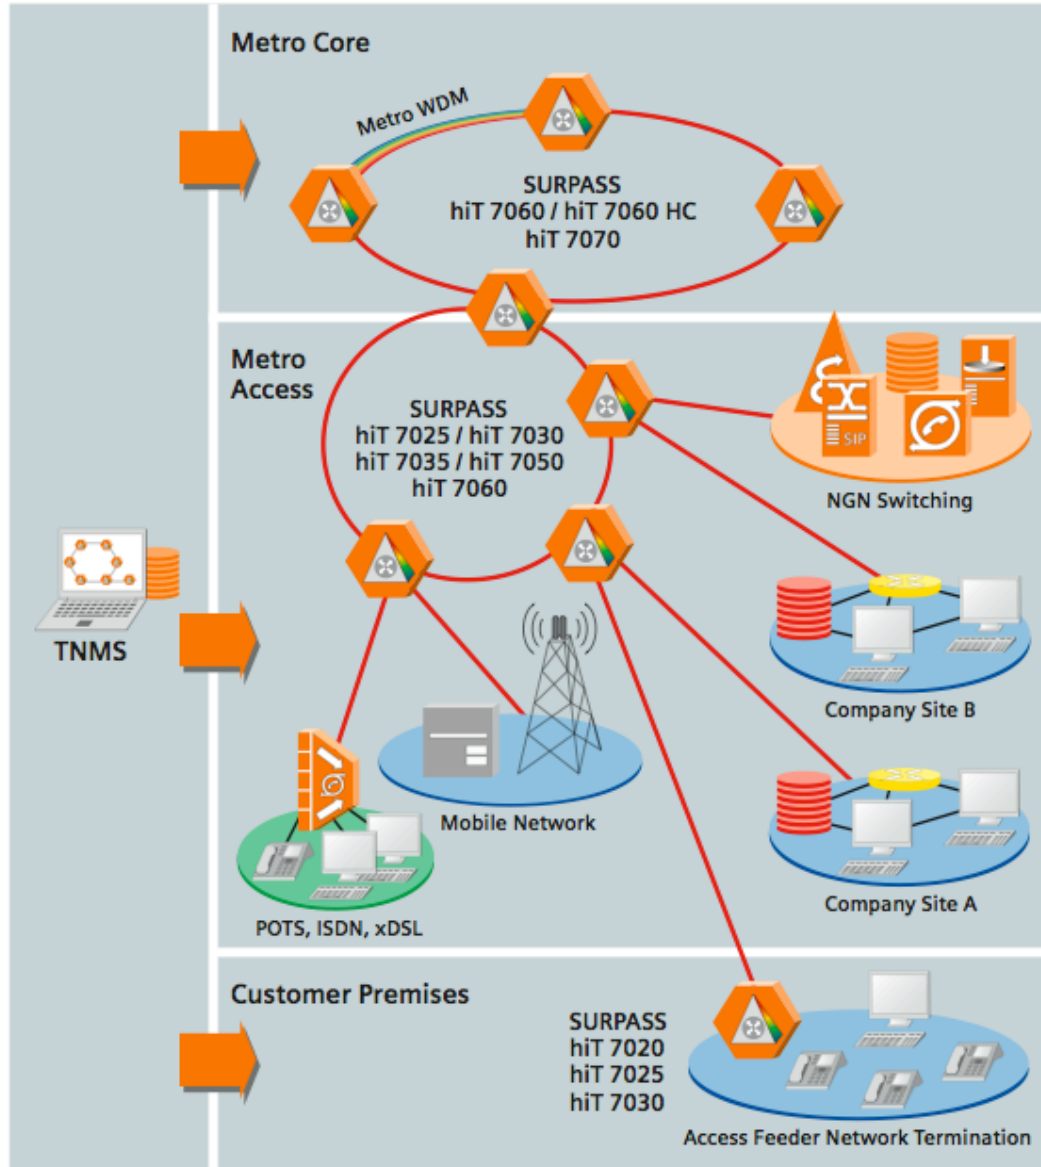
Metro Core

Metro WDM

SURPASS
hiT 7060 / hiT 7060 HC
hiT 7070

Metro
Access

SURPASS
hiT 7025 / hiT 7030
hiT 7035 / hiT 7050
hiT 7060

SIP

NGN Switching

TNMS

Company Site B

Mobile Network

Company Site A

POTS, ISDN, xDSL

Customer Premises

SURPASS
hiT 7020
hiT 7025
hiT 7030

Access Feeder Network Termination